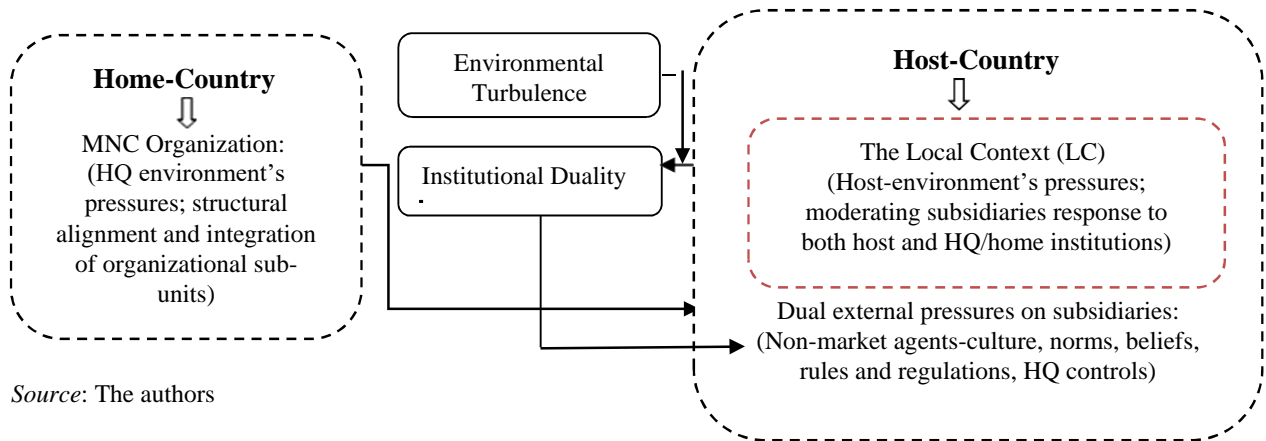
Home-Country

MNC Organization: (HQ environment's pressures; structural alignment and integration of organizational sub-units)

Environmental Turbulence

Institutional Duality

Host-Country

The Local Context (LC) (Host-environment's pressures; moderating subsidiaries response to both host and HQ/home institutions)

Dual external pressures on subsidiaries: (Non-market agents-culture, norms, beliefs, rules and regulations, HQ controls)

*Source*: The authors